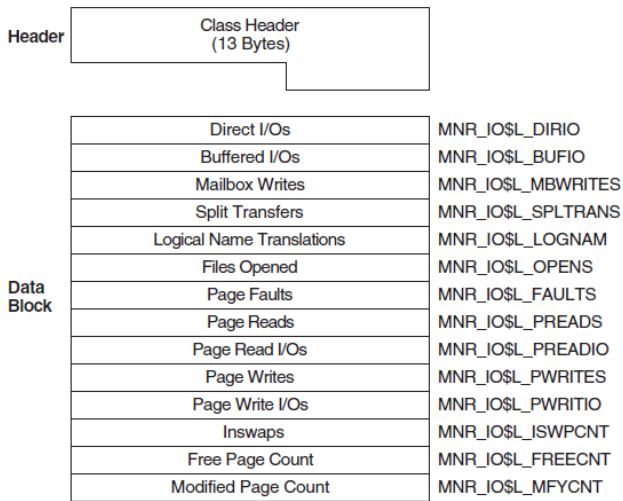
Header

Class Header
(13 Bytes)

Data Block

| | |
|---|---|
| Direct I/Os | MNR_IO$L_DIRIO |
| Buffered I/Os | MNR_IO$L_BUFIO |
| Mailbox Writes | MNR_IO$L_MBWRITES |
| Split Transfers | MNR_IO$L_SPLTRANS |
| Logical Name Translations | MNR_IO$L_LOGNAM |
| Files Opened | MNR_IO$L_OPENS |
| Page Faults | MNR_IO$L_FAULTS |
| Page Reads | MNR_IO$L_PREADS |
| Page Read I/Os | MNR_IO$L_PREADIO |
| Page Writes | MNR_IO$L_PWRITES |
| Page Write I/Os | MNR_IO$L_PWRITIO |
| Inswaps | MNR_IO$L_ISWPCNT |
| Free Page Count | MNR_IO$L_FREECNT |
| Modified Page Count | MNR_IO$L_MFYCNT |